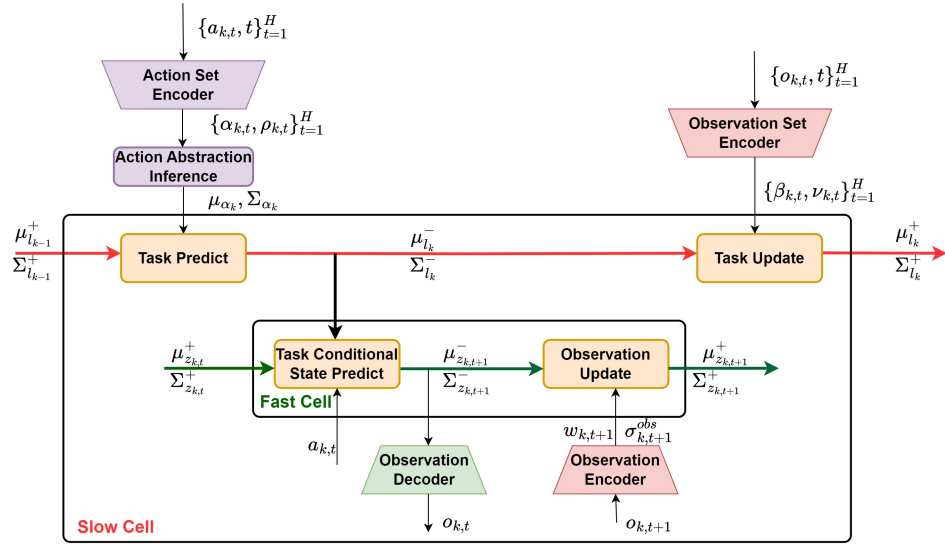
$\{a_{k,t}, t\}_{t=1}^{H}$

Action Set Encoder

$\{\alpha_{k,t}, \rho_{k,t}\}_{t=1}^{H}$

Action Abstraction Inference

$\mu_{\alpha_k}, \Sigma_{\alpha_k}$

$\{o_{k,t}, t\}_{t=1}^{H}$

Observation Set Encoder

$\{\beta_{k,t}, \nu_{k,t}\}_{t=1}^{H}$

$\mu_{l_{k-1}}^{+}$
$\Sigma_{l_{k-1}}^{+}$

Task Predict

$\mu_{l_k}^{-}$
$\Sigma_{l_k}^{-}$

Task Update

$\mu_{l_k}^{+}$
$\Sigma_{l_k}^{+}$

$\mu_{z_{k,t}}^{+}$
$\Sigma_{z_{k,t}}^{+}$

Task Conditional State Predict

$\mu_{z_{k,t+1}}^{-}$
$\Sigma_{z_{k,t+1}}^{-}$

Observation Update

$\mu_{z_{k,t+1}}^{+}$
$\Sigma_{z_{k,t+1}}^{+}$

Fast Cell

$a_{k,t}$

Observation Decoder

$o_{k,t}$

$w_{k,t+1}$ $\sigma_{k,t+1}^{obs}$

Observation Encoder

$o_{k,t+1}$

Slow Cell